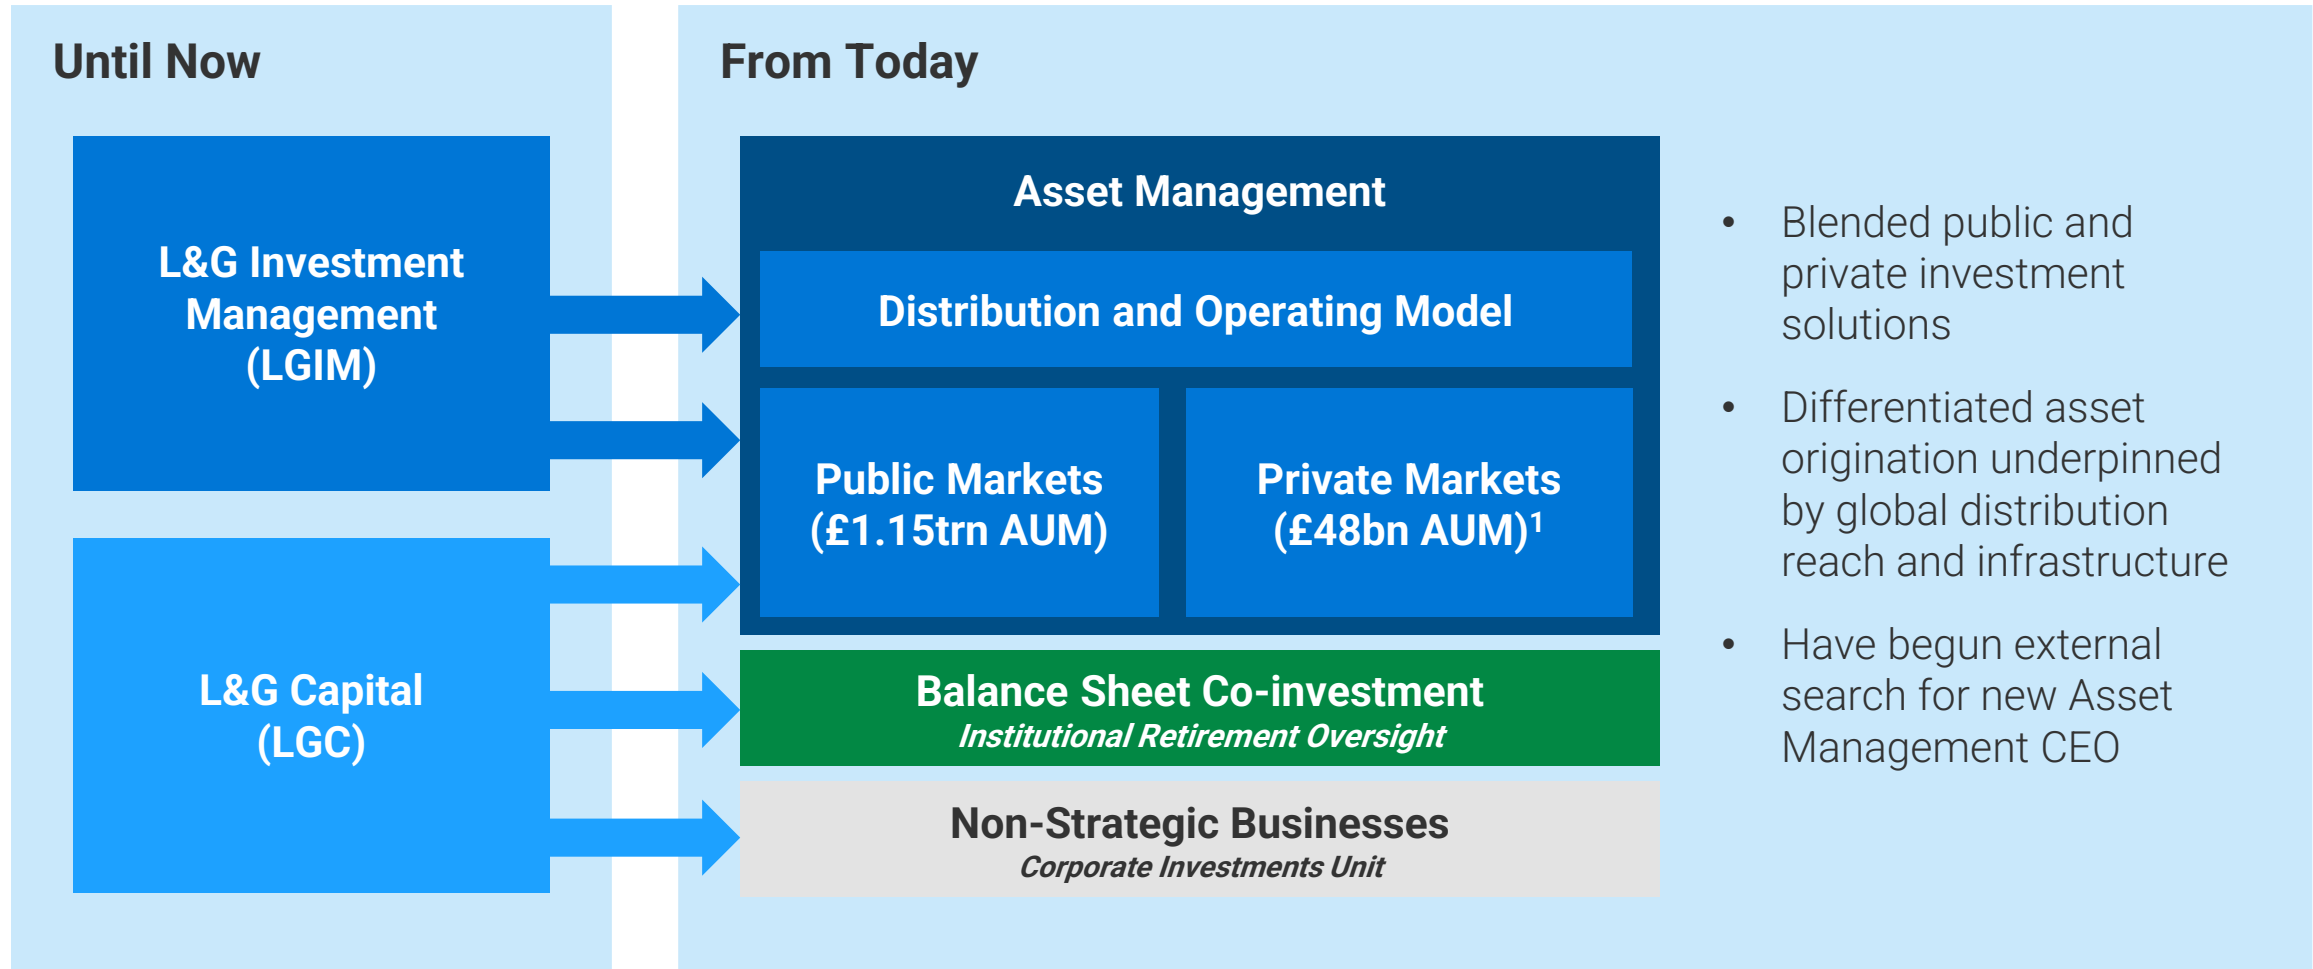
Until Now

L&G Investment Management (LGIM)

L&G Capital (LGC)

From Today

Asset Management

Distribution and Operating Model

Public Markets (£1.15trn AUM)

Private Markets (£48bn AUM)$^1$

Balance Sheet Co-investment
Institutional Retirement Oversight

Non-Strategic Businesses
Corporate Investments Unit

• Blended public and private investment solutions

• Differentiated asset origination underpinned by global distribution reach and infrastructure

• Have begun external search for new Asset Management CEO